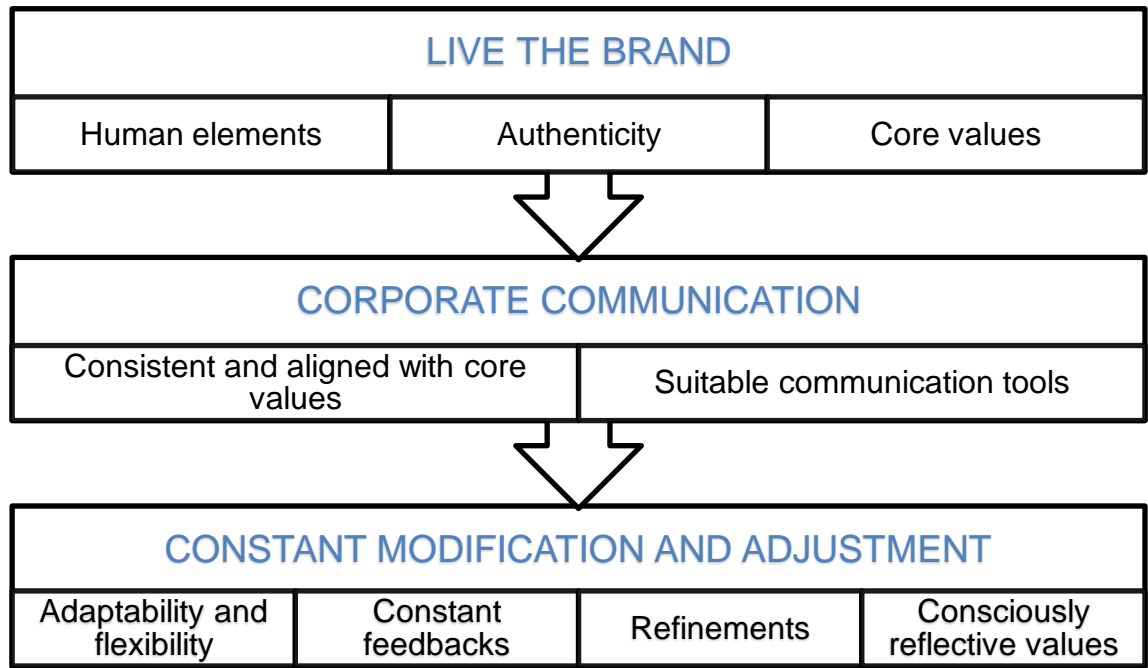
LIVE THE BRAND

| Human elements | Authenticity | Core values |
|---|---|---|

CORPORATE COMMUNICATION

| Consistent and aligned with core values | Suitable communication tools |
|---|---|

CONSTANT MODIFICATION AND ADJUSTMENT

| Adaptability and flexibility | Constant feedbacks | Refinements | Consciously reflective values |
|---|---|---|---|